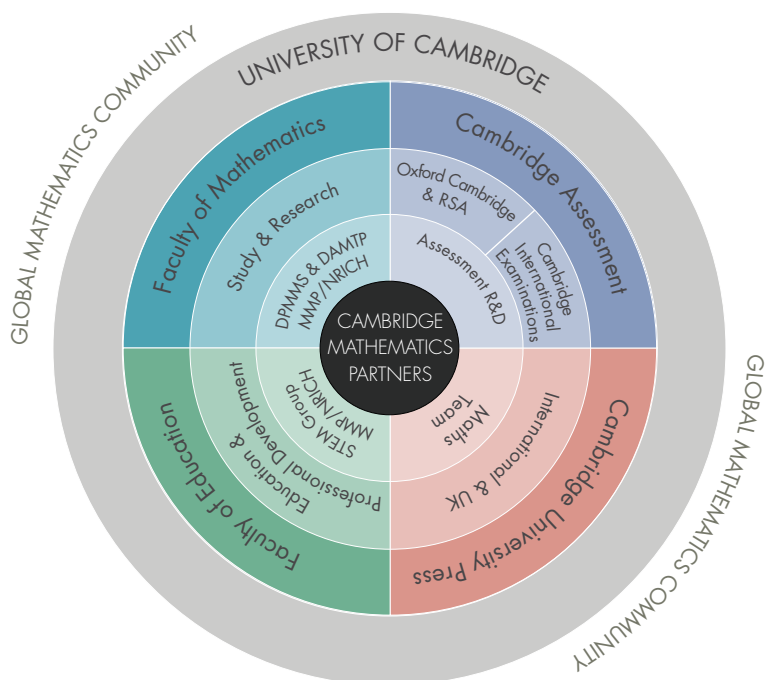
GLOBAL MATHEMATICS COMMUNITY

UNIVERSITY OF CAMBRIDGE

Faculty of Mathematics

Study & Research

DPMMS & DAMTP MMP/NRICH

Cambridge Assessment

Oxford Cambridge & RSA

Cambridge International Examinations

Assessment R&D

CAMBRIDGE MATHEMATICS PARTNERS

Faculty of Education

Education & Professional Development

STEM Group MMP/NRICH

Cambridge University Press

International & UK

Maths Team

GLOBAL MATHEMATICS COMMUNITY